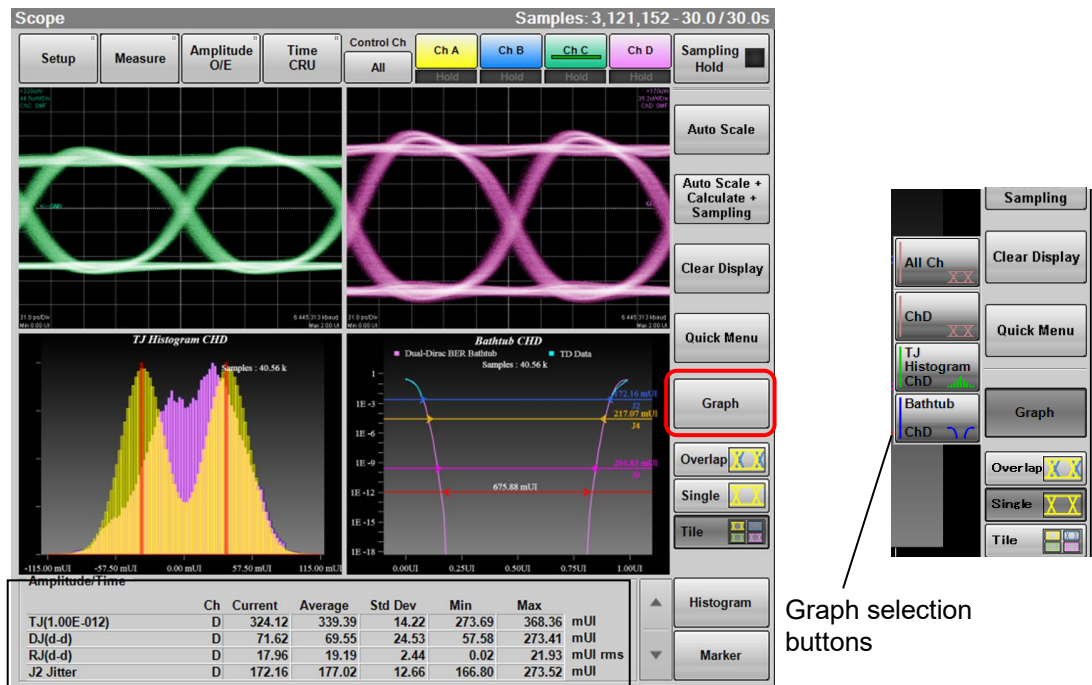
Scope

Samples: 3,121,152 - 30.0 / 30.0s

Setup

Measure

Amplitude O/E

Time CRU

Control Ch

All

Ch A

Hold

Ch B

Hold

Ch C

Hold

Ch D

Hold

Sampling Hold

Auto Scale

Auto Scale + Calculate + Sampling

Clear Display

Quick Menu

Graph

Overlap

Single

Tile

Histogram

Marker

31.0 ps/Div

6.445 313 kbaud

31.0 ps/Div

6.445 313 kbaud

TJ Histogram CHD

Samples : 40.56 k

-115.00 mUI

-57.50 mUI

0.00 mUI

57.50 mUI

115.00 mUI

Bathtub CHD

Dual-Dirac BER Bathtub

TD Data

Samples : 40.56 k

1

1E -3

1E -6

1E -9

1E -12

1E -15

1E -18

172.16 mUI

J2

217.07 mUI

J4

264.83 mUI

J9

675.88 mUI

0.00UI

0.25UI

0.50UI

0.75UI

1.00UI

Amplitude/Time

| | Ch | Current | Average | Std Dev | Min | Max | |
|---|---|---|---|---|---|---|---|
| TJ(1.00E-012) | D | 324.12 | 339.39 | 14.22 | 273.69 | 368.36 | mUI |
| DJ(d-d) | D | 71.62 | 69.55 | 24.53 | 57.58 | 273.41 | mUI |
| RJ(d-d) | D | 17.96 | 19.19 | 2.44 | 0.02 | 21.93 | mUI rms |
| J2 Jitter | D | 172.16 | 177.02 | 12.66 | 166.80 | 273.52 | mUI |

Sampling

All Ch

Clear Display

ChD

Quick Menu

TJ Histogram ChD

Bathtub ChD

Graph

Overlap

Single

Tile

Graph selection buttons